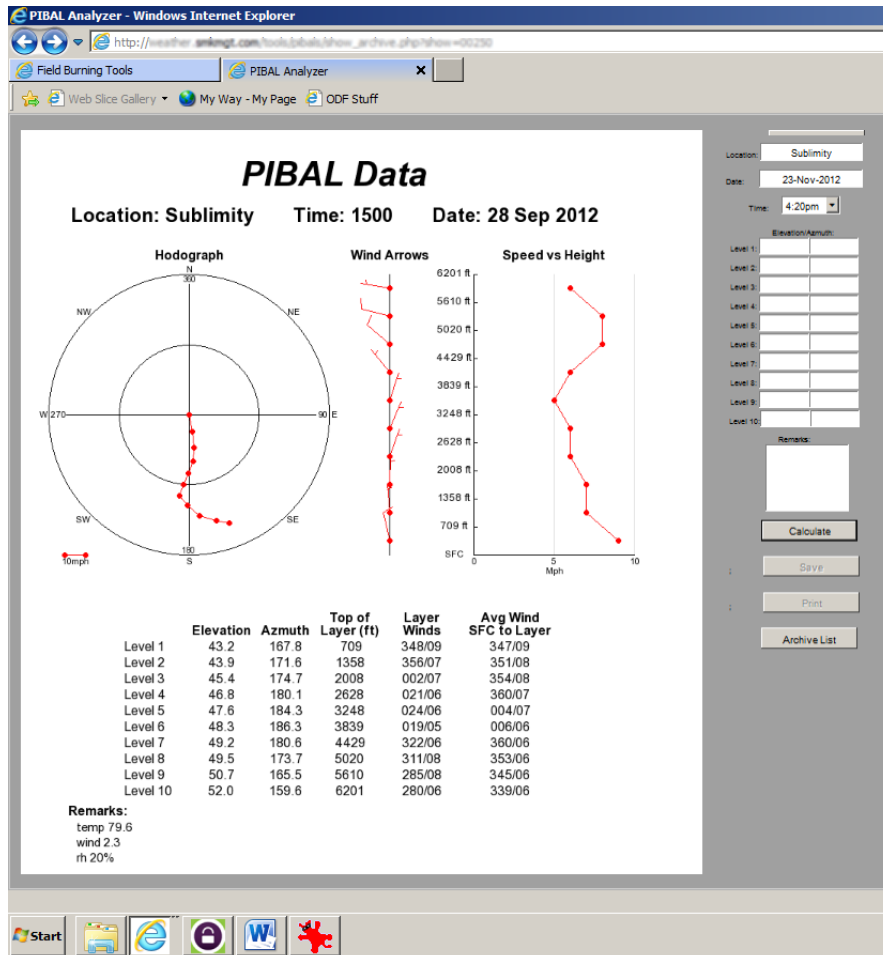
PIBAL Analyzer - Windows Internet Explorer

http://weather.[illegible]/tools/pibals/show_archive.php?show=00250

Field Burning Tools | PIBAL Analyzer ×

Web Slice Gallery ▾ | My Way - My Page | ODF Stuff

PIBAL Data

Location: Sublimity Time: 1500 Date: 28 Sep 2012

Hodograph

N
360
NW
NE
W 270
90 E
SW
SE
180
S
10mph

Wind Arrows

Speed vs Height

6201 ft
5610 ft
5020 ft
4429 ft
3839 ft
3248 ft
2628 ft
2008 ft
1358 ft
709 ft
SFC
0
5
10
Mph

| | Elevation | Azmuth | Top of Layer (ft) | Layer Winds | Avg Wind SFC to Layer |
|---|---|---|---|---|---|
| Level 1 | 43.2 | 167.8 | 709 | 348/09 | 347/09 |
| Level 2 | 43.9 | 171.6 | 1358 | 356/07 | 351/08 |
| Level 3 | 45.4 | 174.7 | 2008 | 002/07 | 354/08 |
| Level 4 | 46.8 | 180.1 | 2628 | 021/06 | 360/07 |
| Level 5 | 47.6 | 184.3 | 3248 | 024/06 | 004/07 |
| Level 6 | 48.3 | 186.3 | 3839 | 019/05 | 006/06 |
| Level 7 | 49.2 | 180.6 | 4429 | 322/06 | 360/06 |
| Level 8 | 49.5 | 173.7 | 5020 | 311/08 | 353/06 |
| Level 9 | 50.7 | 165.5 | 5610 | 285/08 | 345/06 |
| Level 10 | 52.0 | 159.6 | 6201 | 280/06 | 339/06 |

Remarks:
temp 79.6
wind 2.3
rh 20%

Location: Sublimity
Date: 23-Nov-2012
Time: 4:20pm
Elevation/Azimuth:
Level 1:
Level 2:
Level 3:
Level 4:
Level 5:
Level 6:
Level 7:
Level 8:
Level 9:
Level 10:
Remarks:
Calculate
Save
Print
Archive List

Start